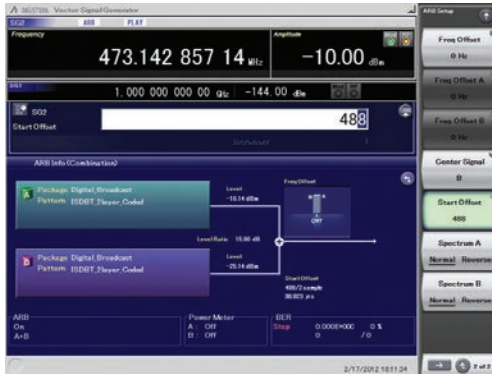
MG3710A Vector Signal Generator

SG2 ARB PLAY

Frequency

473.142 857 14 MHz

Amplitude

−10.00 dBm

SG1

1.000 000 000 00 GHz −144.00 dBm

SG2

Start Offset

488

ARB Info (Combination)

A Package Digital_Broadcast
Pattern ISDBT_3layer_Coded

Level
−10.14 dBm

Freq Offset

OFF

Level Ratio 15.00 dB

B Package Digital_Broadcast
Pattern ISDBT_3layer_Coded

Level
−25.14 dBm

Start Offset
488/2 sample
30.023 μs

ARB
On
A+B

Power Meter
A : Off
B : Off

BER
Stop 0.0000E+000 0 %
0 / 0

2/17/2012 16:11:34

ARB Setup

Freq Offset
0 Hz

Freq Offset A
0 Hz

Freq Offset B
0 Hz

Center Signal
B

Start Offset
488

Spectrum A
Normal Reverse

Spectrum B
Normal Reverse

7 of 7